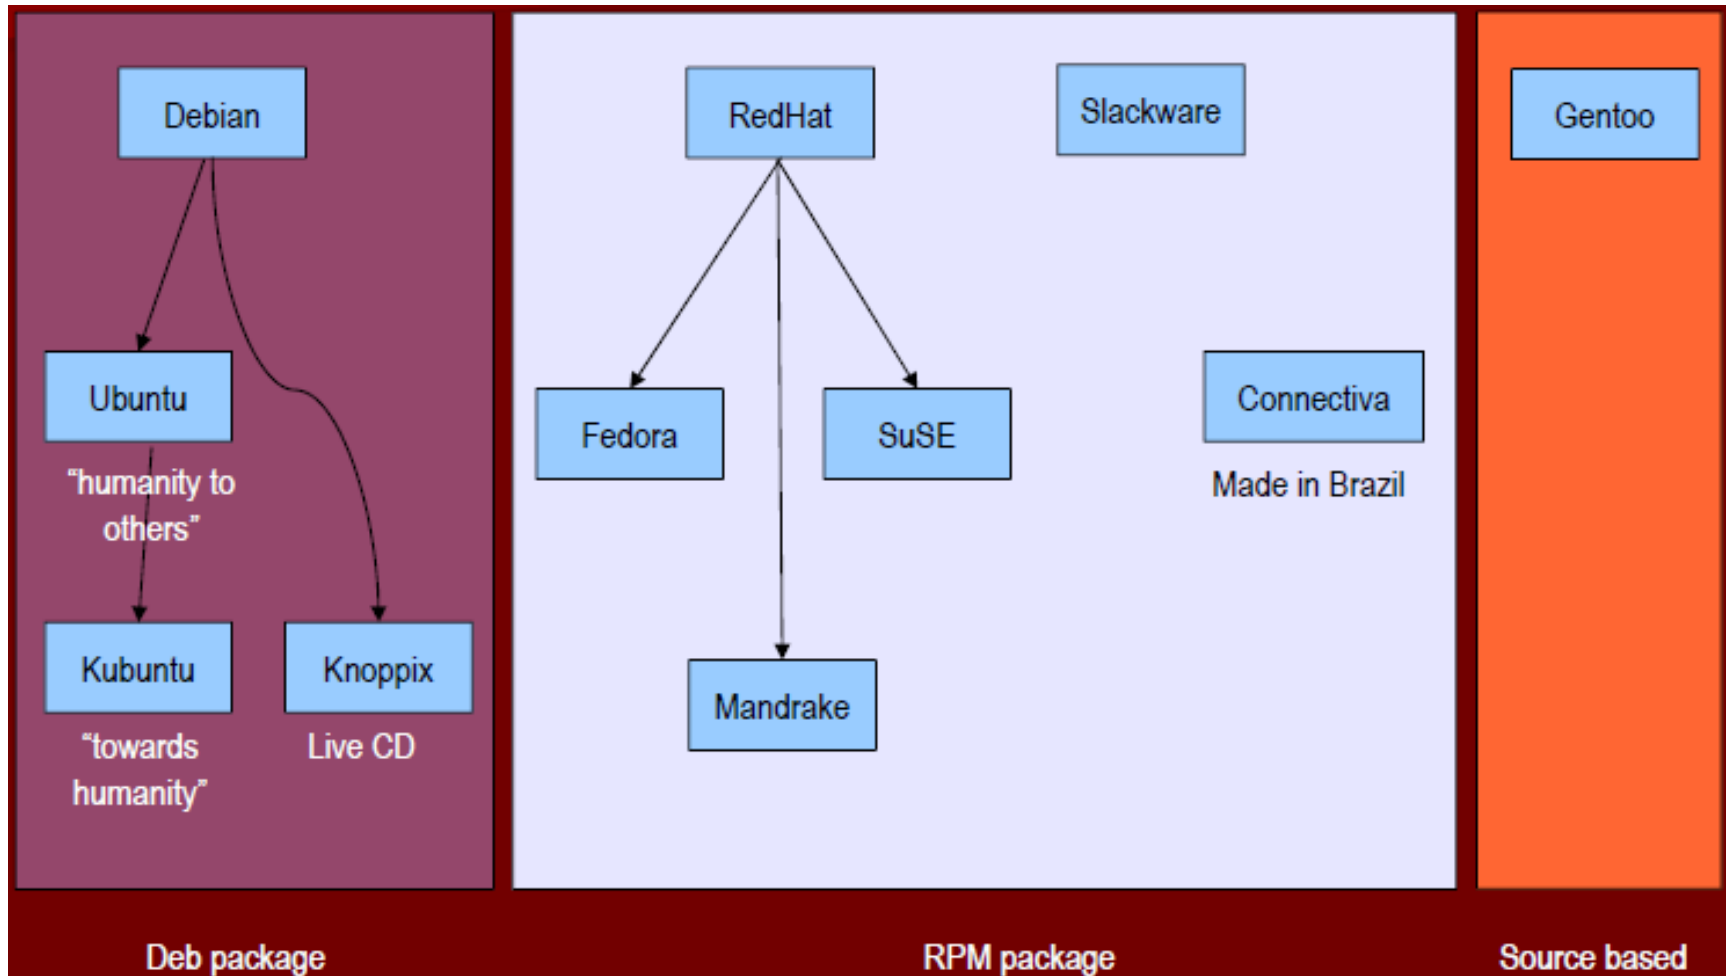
Debian

Ubuntu

"humanity to others"

Kubuntu

"towards humanity"

Knoppix

Live CD

RedHat

Slackware

Fedora

SuSE

Connectiva

Made in Brazil

Mandrake

Gentoo

Deb package

RPM package

Source based